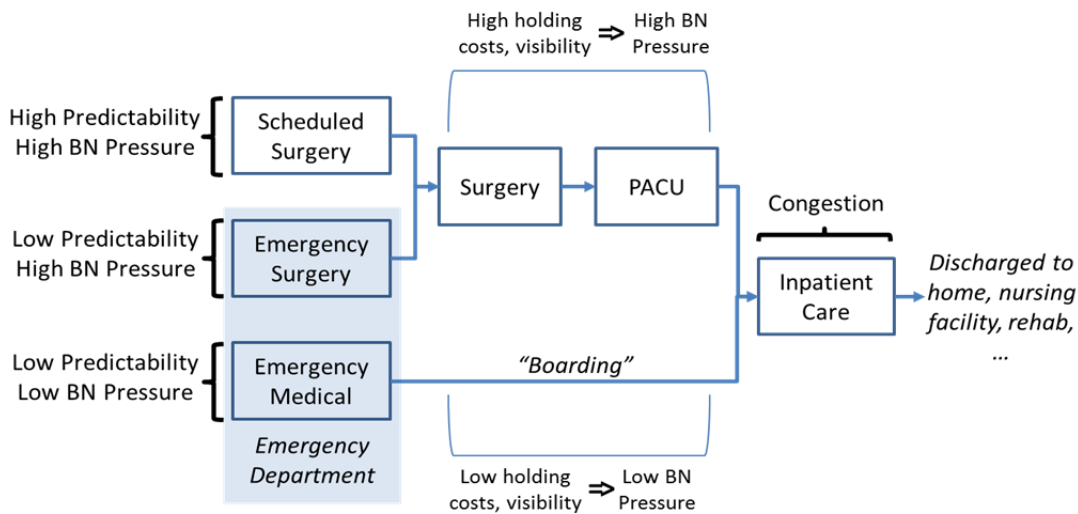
High holding costs, visibility ⇒ High BN Pressure

High Predictability
High BN Pressure

Scheduled Surgery

Surgery

PACU

Congestion

Low Predictability
High BN Pressure

Emergency Surgery

Inpatient Care

Discharged to home, nursing facility, rehab, …

Low Predictability
Low BN Pressure

Emergency Medical

"Boarding"

Emergency Department

Low holding costs, visibility ⇒ Low BN Pressure